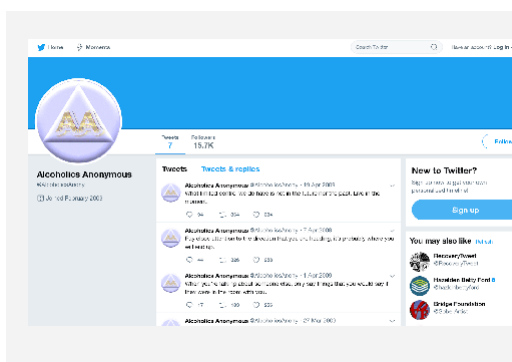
Home Moments

Search Twitter

Have an account? Log in

Tweets
7

Followers
15.7K

Follow

Alcoholics Anonymous
@AlcoholicsAnony

Joined February 2009

Tweets Tweets & replies

Alcoholics Anonymous @AlcoholicsAnony · 15 Apr 2009
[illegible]

Alcoholics Anonymous @AlcoholicsAnony · 7 Apr 2009
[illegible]

Alcoholics Anonymous @AlcoholicsAnony · 1 Apr 2009
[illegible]

Alcoholics Anonymous @AlcoholicsAnony · 27 Mar 2009

New to Twitter?
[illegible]

Sign up

You may also like Refresh

RecoveryTweet
@RecoveryTweet

Hazelden Betty Ford
@HazeldenBettyF

Bridge Foundation
@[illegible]